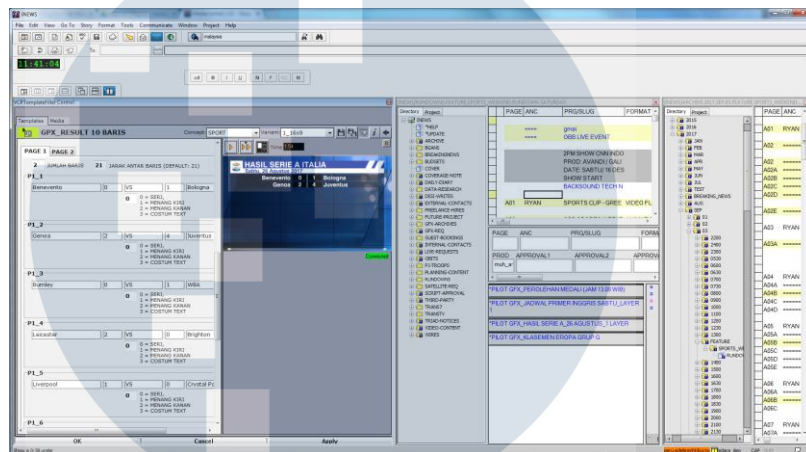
iNEWS

File Edit View Go To Story Format Tools Communicate Window Project Help

malaysia

11:41:04

VCRTemplateVideo Control

Templates Media

GPX_RESULT 10 BARIS

Concept SPORT Variant 1_16x9

PAGE 1 PAGE 2

2 JUMLAH BARIS 21 JARAK ANTAR BARIS (DEFAULT: 21)

P1_1

Benevento 0 VS 1 Bologna

0 = SERL
1 = PENANG KIRI
2 = PENANG KANAN
3 = COSTUM TEXT

P1_2

Genoa 2 VS 4 Juventus

0 = SERL
1 = PENANG KIRI
2 = PENANG KANAN
3 = COSTUM TEXT

P1_3

Burnley 0 VS 1 WBA

0 = SERL
1 = PENANG KIRI
2 = PENANG KANAN
3 = COSTUM TEXT

P1_4

Leicester 2 VS 0 Brighton

0 = SERL
1 = PENANG KIRI
2 = PENANG KANAN
3 = COSTUM TEXT

P1_5

Liverpool 1 VS 0 Crystal Pa

0 = SERL
1 = PENANG KIRI
2 = PENANG KANAN
3 = COSTUM TEXT

P1_6

OK Cancel Apply

HASIL SERIE A ITALIA
Sabtu, 26 Agustus 2017
Benevento 0 1 Bologna
Genoa 2 4 Juventus

Connected

Directory Project

INEWS
*HELP
*UPDATE
ARCHIVE
BOXES
BREAKINGNEWS
BUDGETS
COVER
COVERAGE-NEEDS
DAILY-DIARY
DATA-RESEARCH
DISC-WATCH
EXTERNAL CONTACTS
FREELANCE HIRES
FUTURE-PROJECT
GFX-ARCHIVES
GFX-REQ
GUEST-BOOKINGS
INTERNAL CONTACTS
LIVE-REQUESTS
OBITS
P3-TROOPS
PLANNING-CONTENT
RUNDOWN
SATELLITE-REQ
SCRIPT-APPROVAL
THIRD-PARTY
TRAVEL
TRAVEL
TREAD-NOTICES
VIDEO-CONTENT
WIRES

PAGE ANC PRG/SLUG FORMAT

gmai
OBB LIVE EVENT

2PM SHOW CNN INDO
PROD: AVANDI / GALI
DATE: SABTU 16 DES
SHOW START
BACKSOUND TECH N

A01 RYAN SPORTS CLIP - GREE VIDEO FL

PAGE ANC PRG/SLUG FORM

PROD APPROVAL1 APPROVAL2 APPROV

*PILOT GFX_PEROLEHAN MEDALI (JAM 13.00 WIB)

*PILOT GFX_JADWAL PRIMER INGGRIS SABTU_LAYER 1

*PILOT GFX_HASIL SERIE A_26 AGUSTUS_1 LAYER

*PILOT GFX_KLASEMEN EROPA GRUP G

Directory Project

2015
2016
2017
JAN
FEB
MAR
APR
MAY
JUN
JUL
TEST
BREAKING_NEWS
AUG
SEP
01
02
03
FEATURE
SPORTS_VI
RUNDO

PAGE ANC
A01 RYAN
A02
A02A
A02B
A02C
A02D
A02E
A03 RYAN
A03A
A04 RYAN
A04A
A04B
A04C
A04D
A05 RYAN
A05A
A05B
A05C
A05D
A05E
A06 RYAN
A06A
A06B
A06C
A07 RYAN
A07A